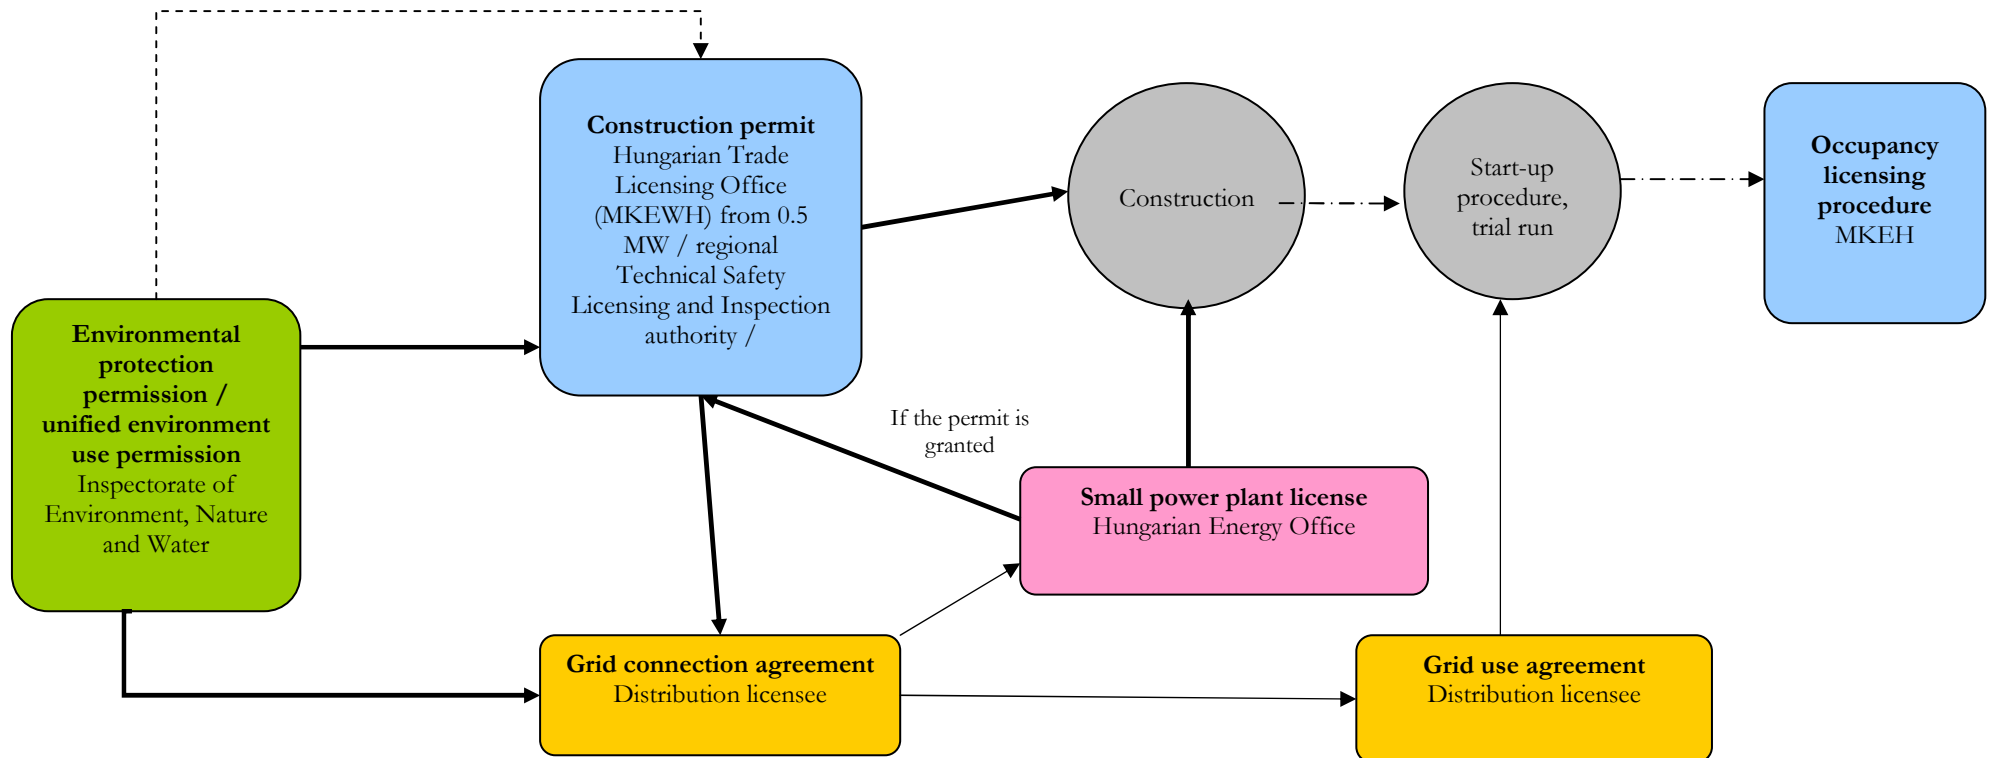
**Construction permit**
Hungarian Trade Licensing Office (MKEWH) from 0.5 MW / regional Technical Safety Licensing and Inspection authority /

Construction

Start-up procedure, trial run

**Occupancy licensing procedure**
MKEH

**Environmental protection permission / unified environment use permission**
Inspectorate of Environment, Nature and Water

If the permit is granted

**Small power plant license**
Hungarian Energy Office

**Grid connection agreement**
Distribution licensee

**Grid use agreement**
Distribution licensee